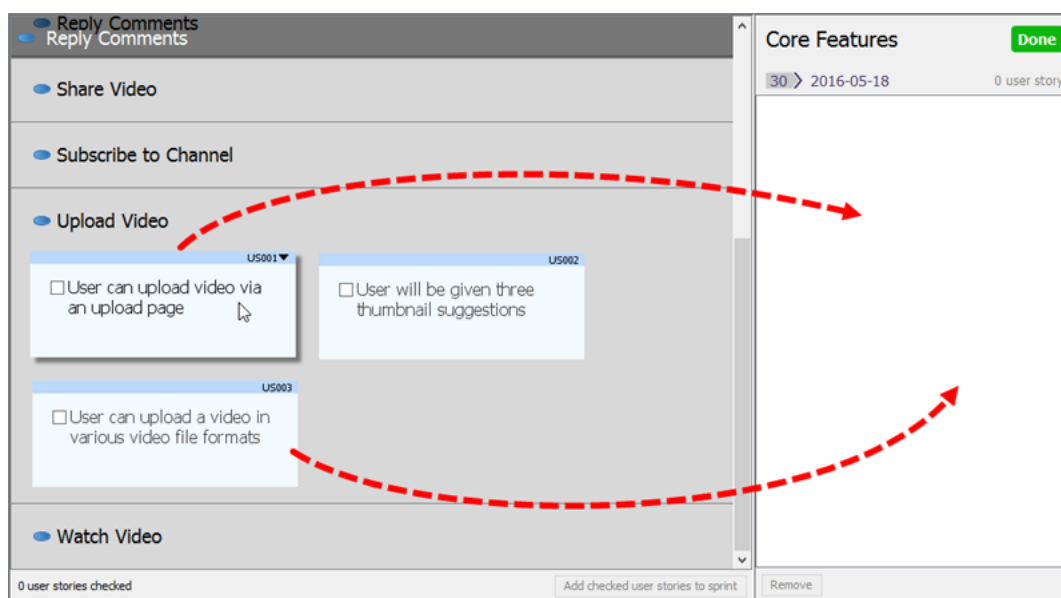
Reply Comments
Reply Comments

Share Video

Subscribe to Channel

Upload Video

US001

User can upload video via an upload page

US002

User will be given three thumbnail suggestions

US003

User can upload a video in various video file formats

Watch Video

0 user stories checked

Add checked user stories to sprint

Core Features

Done

30 2016-05-18

0 user story

Remove